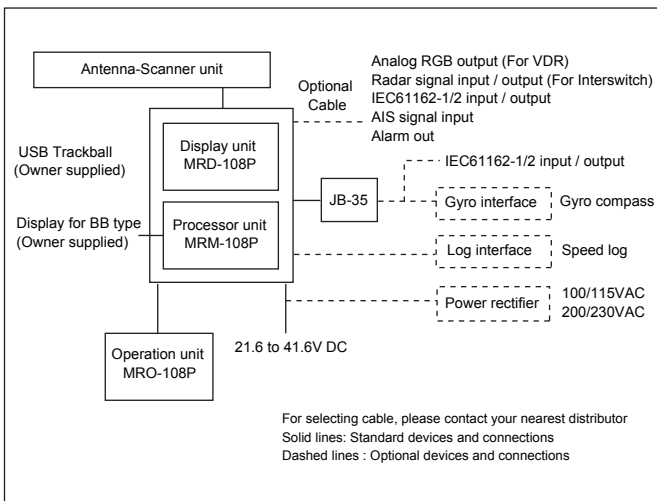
Antenna-Scanner unit

Optional Cable

Analog RGB output (For VDR)
Radar signal input / output (For Interswitch)
IEC61162-1/2 input / output
AIS signal input
Alarm out

USB Trackball (Owner supplied)

Display unit MRD-108P

Display for BB type (Owner supplied)

Processor unit MRM-108P

JB-35

IEC61162-1/2 input / output

Gyro interface

Gyro compass

Log interface

Speed log

Power rectifier

100/115VAC
200/230VAC

Operation unit MRO-108P

21.6 to 41.6V DC

For selecting cable, please contact your nearest distributor
Solid lines: Standard devices and connections
Dashed lines : Optional devices and connections